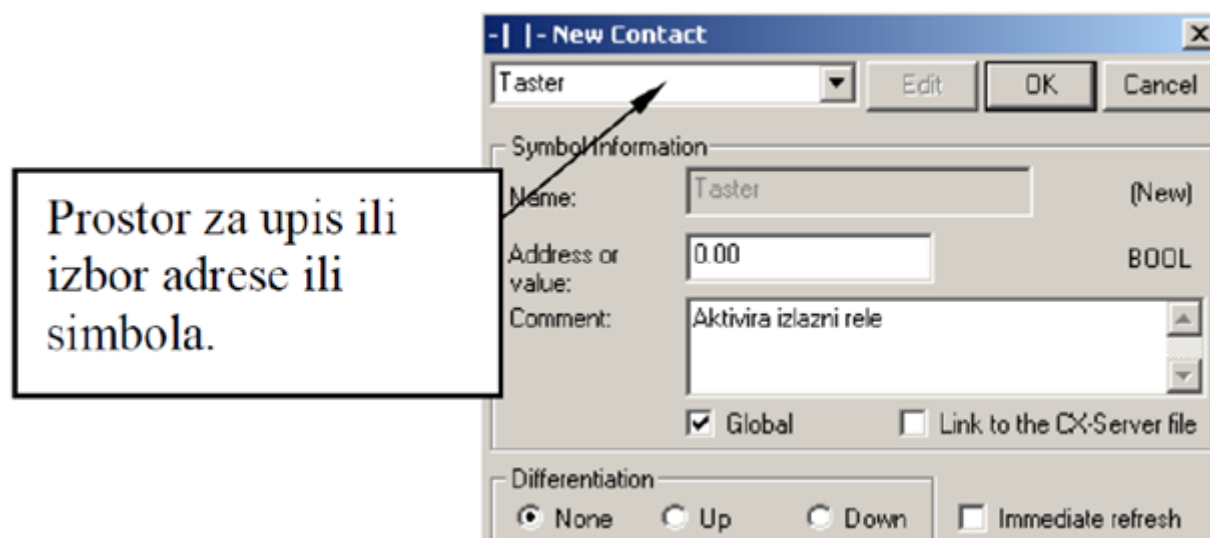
-| |- New Contact

Taster

Edit

OK

Cancel

Symbol Information

Name:

Taster

(New)

Address or value:

0.00

BOOL

Comment:

Aktivira izlazni rele

Global

Link to the CX-Server file

Differentiation

None

Up

Down

Immediate refresh

Prostor za upis ili izbor adrese ili simbola.